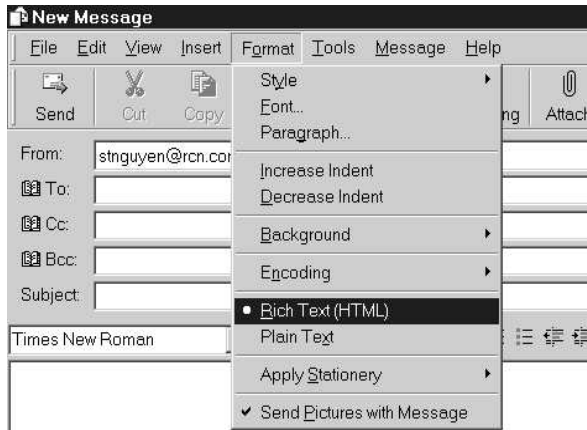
New Message

File Edit View Insert Format Tools Message Help

Send Cut Copy

Style
Font...
Paragraph...
Increase Indent
Decrease Indent
Background
Encoding
Rich Text (HTML)
Plain Text
Apply Stationery
Send Pictures with Message

ng Attach

From: stnguyen@rcn.cor
To:
Cc:
Bcc:
Subject:

Times New Roman